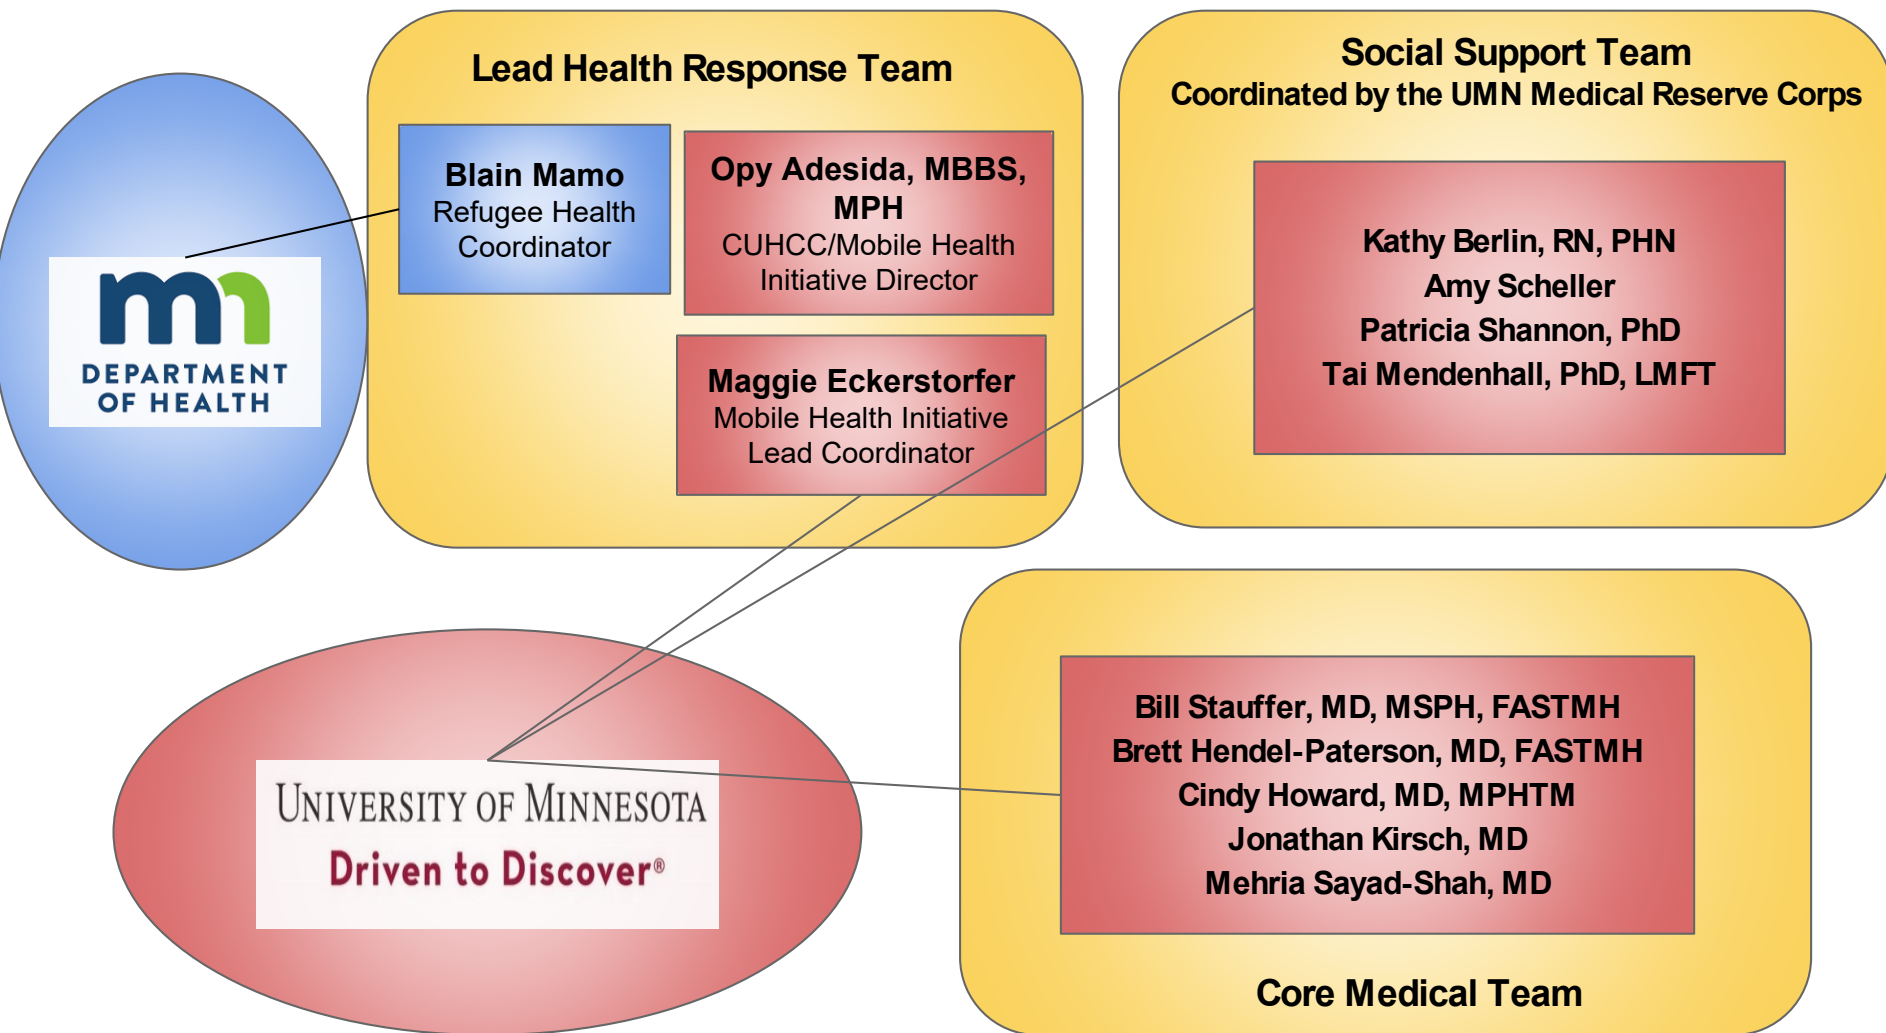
mn
DEPARTMENT OF HEALTH

Lead Health Response Team

Blain Mamo
Refugee Health Coordinator

Opy Adesida, MBBS, MPH
CUHCC/Mobile Health Initiative Director

Maggie Eckerstorfer
Mobile Health Initiative Lead Coordinator

Social Support Team
Coordinated by the UMN Medical Reserve Corps

Kathy Berlin, RN, PHN
Amy Scheller
Patricia Shannon, PhD
Tai Mendenhall, PhD, LMFT

UNIVERSITY OF MINNESOTA
Driven to Discover®

Bill Stauffer, MD, MSPH, FASTMH
Brett Hendel-Paterson, MD, FASTMH
Cindy Howard, MD, MPHTM
Jonathan Kirsch, MD
Mehria Sayad-Shah, MD

Core Medical Team